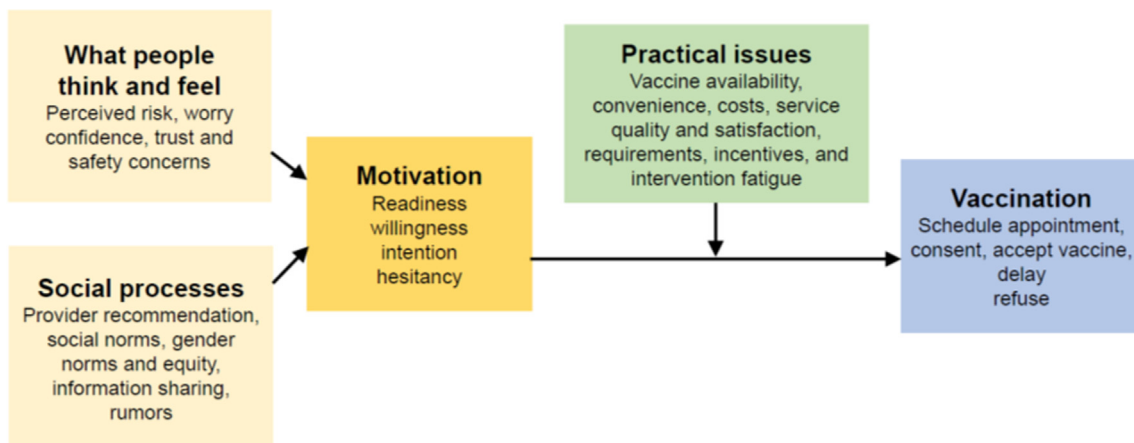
What people think and feel
Perceived risk, worry confidence, trust and safety concerns

Social processes
Provider recommendation, social norms, gender norms and equity, information sharing, rumors

Motivation
Readiness willingness intention hesitancy

Practical issues
Vaccine availability, convenience, costs, service quality and satisfaction, requirements, incentives, and intervention fatigue

Vaccination
Schedule appointment, consent, accept vaccine, delay refuse